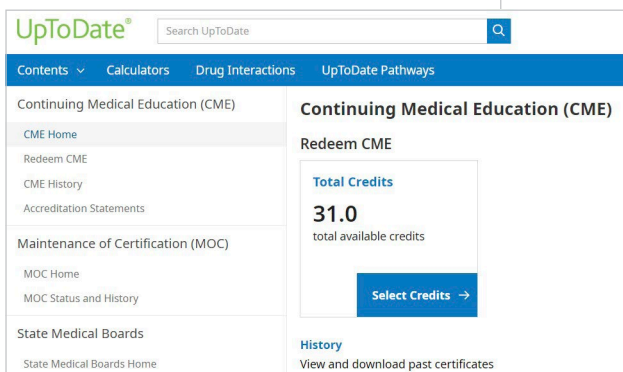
UpToDate®

Search UpToDate

Contents ∨ Calculators Drug Interactions UpToDate Pathways

Continuing Medical Education (CME)

CME Home

Redeem CME

CME History

Accreditation Statements

Maintenance of Certification (MOC)

MOC Home

MOC Status and History

State Medical Boards

State Medical Boards Home

Continuing Medical Education (CME)

Redeem CME

Total Credits

31.0

total available credits

Select Credits →

History

View and download past certificates